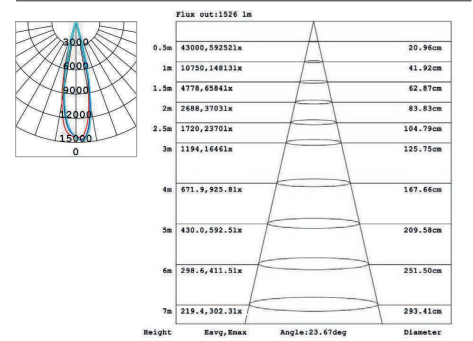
3000
6000
9000
12000
15000
0

Flux out:1526 lm

| Height | Eavg,Emax | Diameter |
|---|---|---|
| 0.5m | 43000,592521x | 20.96cm |
| 1m | 10750,148131x | 41.92cm |
| 1.5m | 4778,65841x | 62.87cm |
| 2m | 2688,37031x | 83.83cm |
| 2.5m | 1720,23701x | 104.79cm |
| 3m | 1194,16461x | 125.75cm |
| 4m | 671.9,925.81x | 167.66cm |
| 5m | 430.0,592.51x | 209.58cm |
| 6m | 298.6,411.51x | 251.50cm |
| 7m | 219.4,302.31x | 293.41cm |

Angle:23.67deg